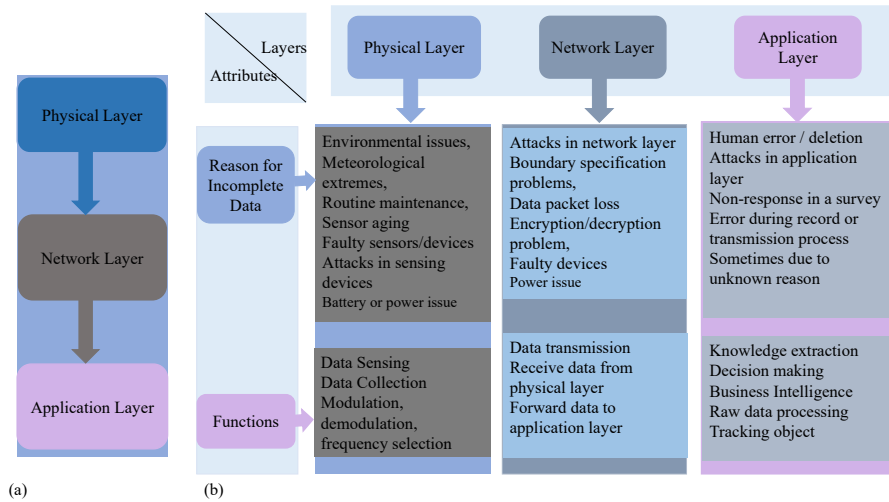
Physical Layer

Network Layer

Application Layer

(a)

Layers
Attributes

Physical Layer

Network Layer

Application Layer

Reason for Incomplete Data

Environmental issues, Meteorological extremes, Routine maintenance, Sensor aging Faulty sensors/devices Attacks in sensing devices Battery or power issue

Attacks in network layer Boundary specification problems, Data packet loss Encryption/decryption problem, Faulty devices Power issue

Human error / deletion Attacks in application layer Non-response in a survey Error during record or transmission process Sometimes due to unknown reason

Functions

Data Sensing Data Collection Modulation, demodulation, frequency selection

Data transmission Receive data from physical layer Forward data to application layer

Knowledge extraction Decision making Business Intelligence Raw data processing Tracking object

(b)